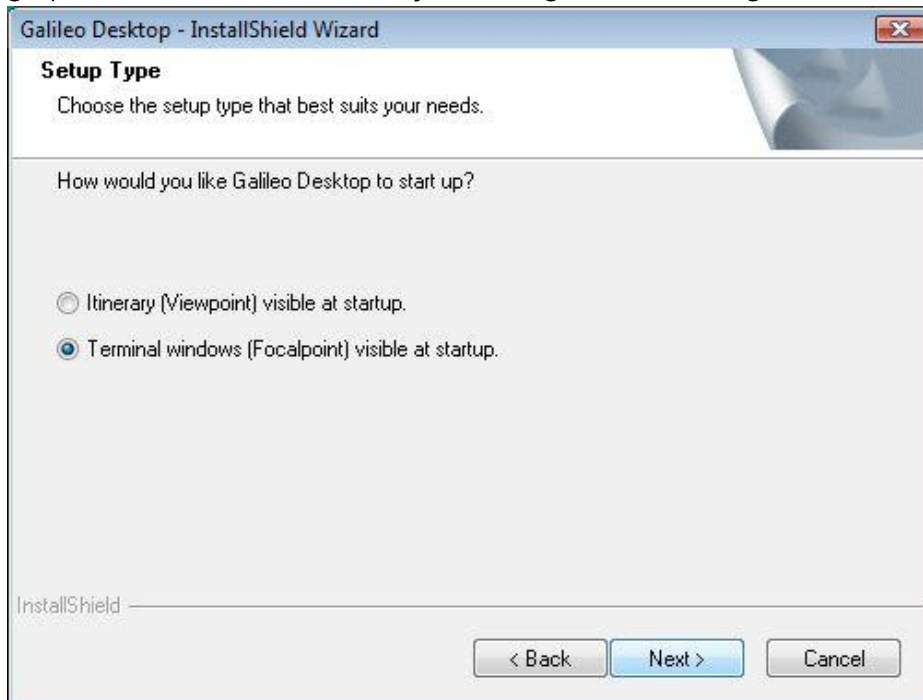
Galileo Desktop - InstallShield Wizard

Setup Type

Choose the setup type that best suits your needs.

How would you like Galileo Desktop to start up?

Itinerary (Viewpoint) visible at startup.

Terminal windows (Focalpoint) visible at startup.

InstallShield

< Back

Next >

Cancel